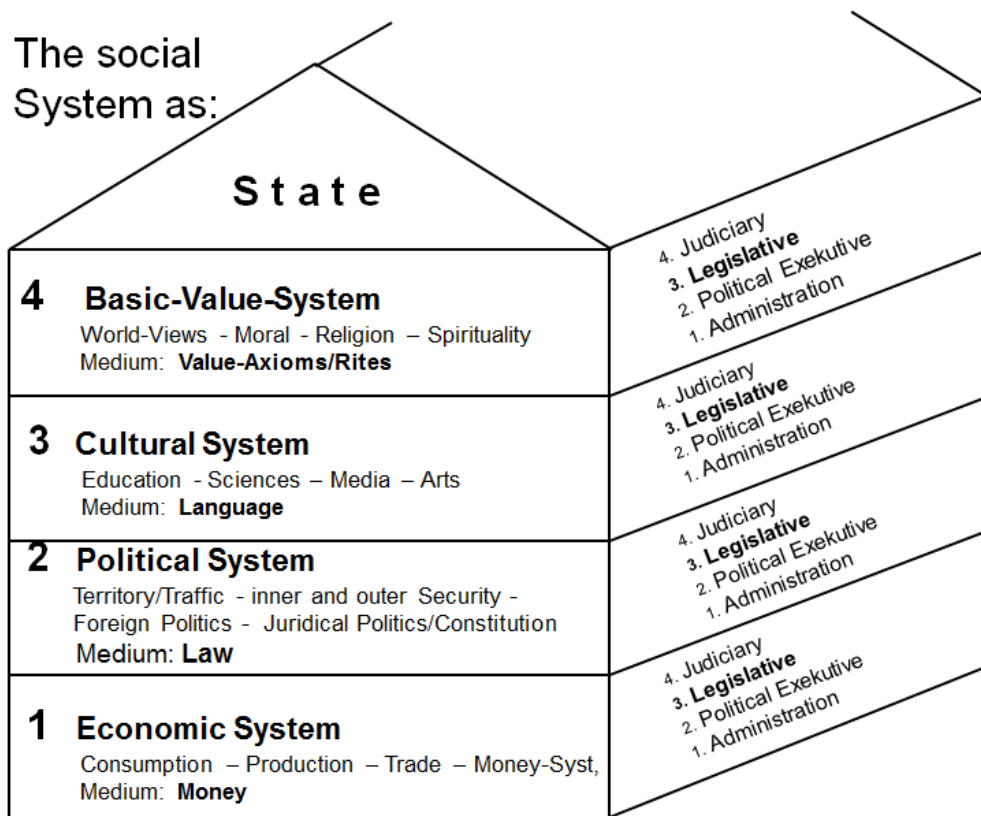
The social System as:

State

4 Basic-Value-System
World-Views - Moral - Religion – Spirituality
Medium: Value-Axioms/Rites

4. Judiciary
3. Legislative
2. Political Exekutive
1. Administration

3 Cultural System
Education - Sciences – Media – Arts
Medium: Language

4. Judiciary
3. Legislative
2. Political Exekutive
1. Administration

2 Political System
Territory/Traffic - inner and outer Security - Foreign Politics - Juridical Politics/Constitution
Medium: Law

4. Judiciary
3. Legislative
2. Political Exekutive
1. Administration

1 Economic System
Consumption – Production – Trade – Money-Syst,
Medium: Money

4. Judiciary
3. Legislative
2. Political Exekutive
1. Administration